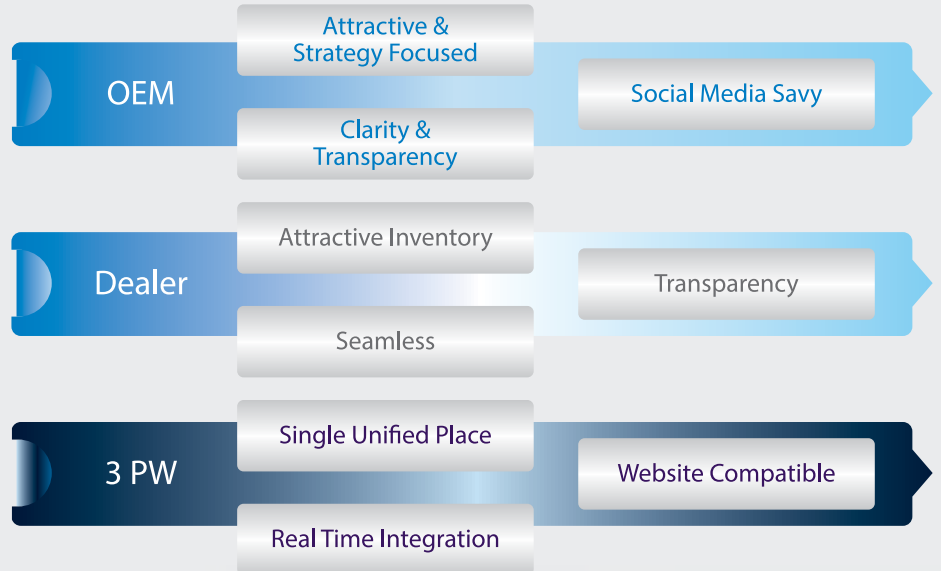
OEM

Attractive & Strategy Focused

Clarity & Transparency

Social Media Savy

Dealer

Attractive Inventory

Seamless

Transparency

3 PW

Single Unified Place

Real Time Integration

Website Compatible